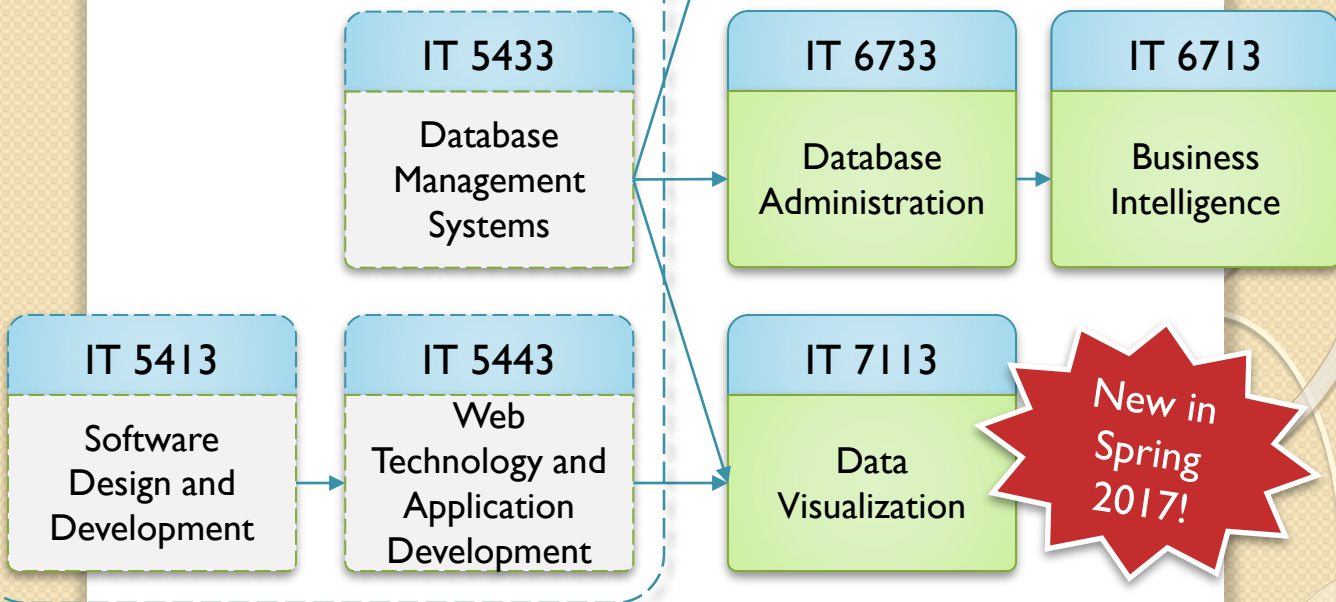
IT 5433
Database Management Systems

IT 6733
Database Administration

IT 6713
Business Intelligence

IT 5413
Software Design and Development

IT 5443
Web Technology and Application Development

IT 7113
Data Visualization

New in Spring 2017!